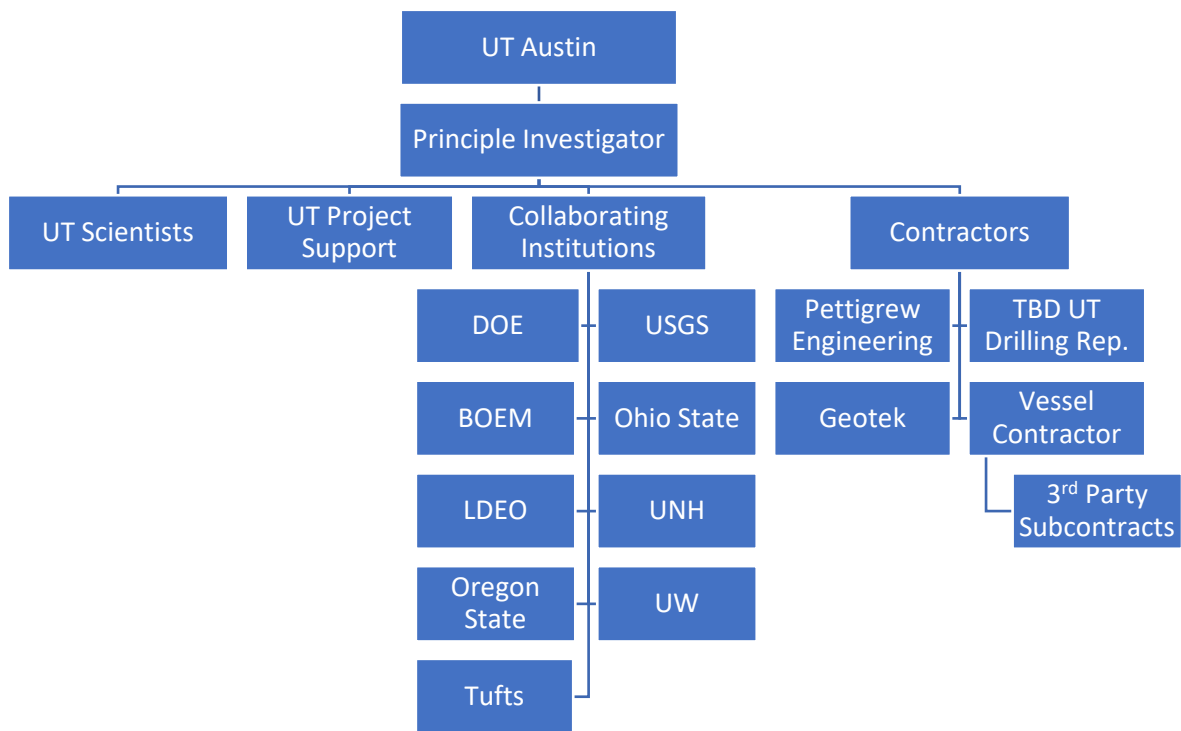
UT Austin

Principle Investigator

UT Scientists

UT Project Support

Collaborating Institutions

Contractors

DOE

USGS

BOEM

Ohio State

LDEO

UNH

Oregon State

UW

Tufts

Pettigrew Engineering

TBD UT Drilling Rep.

Geotek

Vessel Contractor

3$^{rd}$ Party Subcontracts